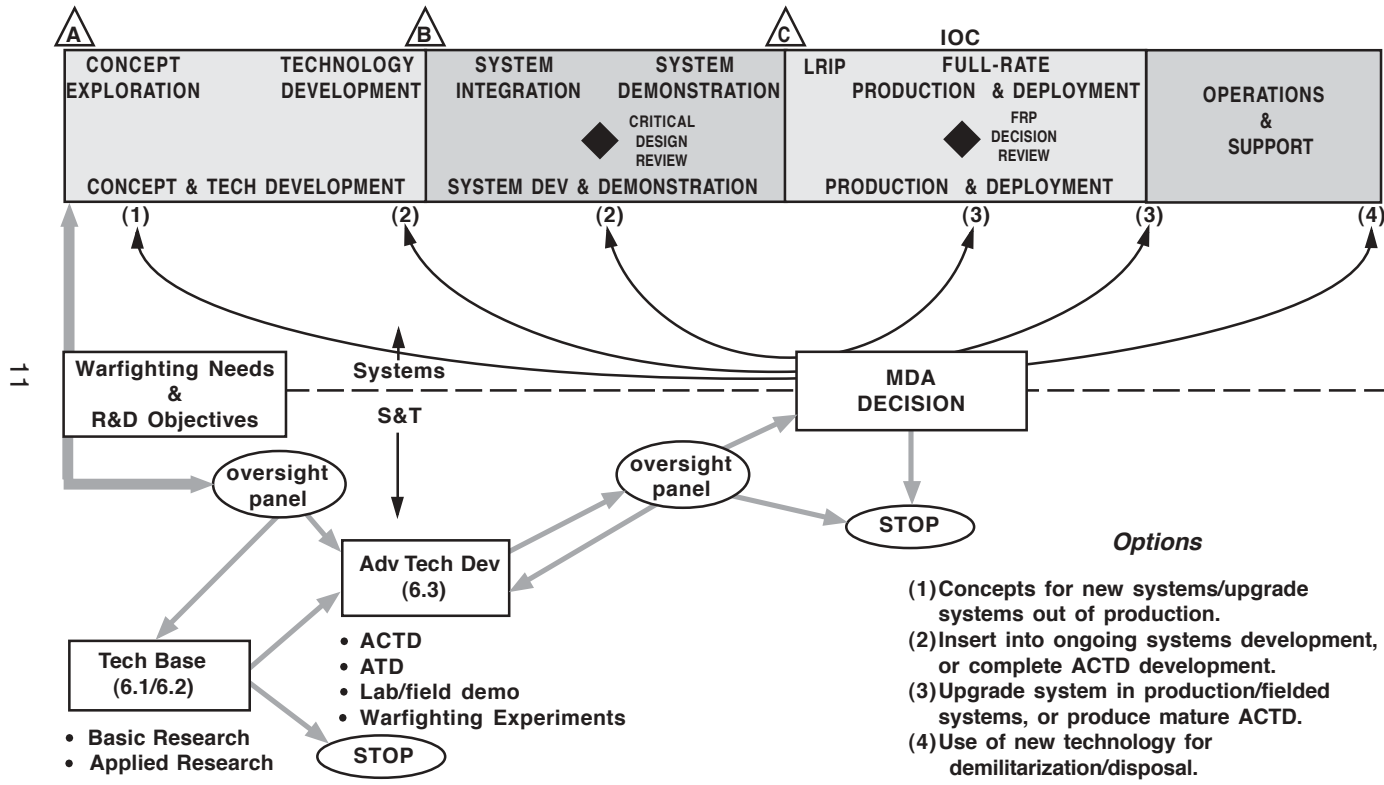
A B C IOC

CONCEPT EXPLORATION TECHNOLOGY DEVELOPMENT

CONCEPT & TECH DEVELOPMENT

SYSTEM INTEGRATION SYSTEM DEMONSTRATION

CRITICAL DESIGN REVIEW

SYSTEM DEV & DEMONSTRATION

LRIP FULL-RATE PRODUCTION & DEPLOYMENT

FRP DECISION REVIEW

PRODUCTION & DEPLOYMENT

OPERATIONS & SUPPORT

(1) (2) (2) (3) (3) (4)

11

Warfighting Needs & R&D Objectives

Systems

S&T

MDA DECISION

oversight panel

oversight panel

STOP

Adv Tech Dev (6.3)

• ACTD
• ATD
• Lab/field demo
• Warfighting Experiments

Tech Base (6.1/6.2)

• Basic Research
• Applied Research

STOP

*Options*

(1) Concepts for new systems/upgrade systems out of production.
(2) Insert into ongoing systems development, or complete ACTD development.
(3) Upgrade system in production/fielded systems, or produce mature ACTD.
(4) Use of new technology for demilitarization/disposal.